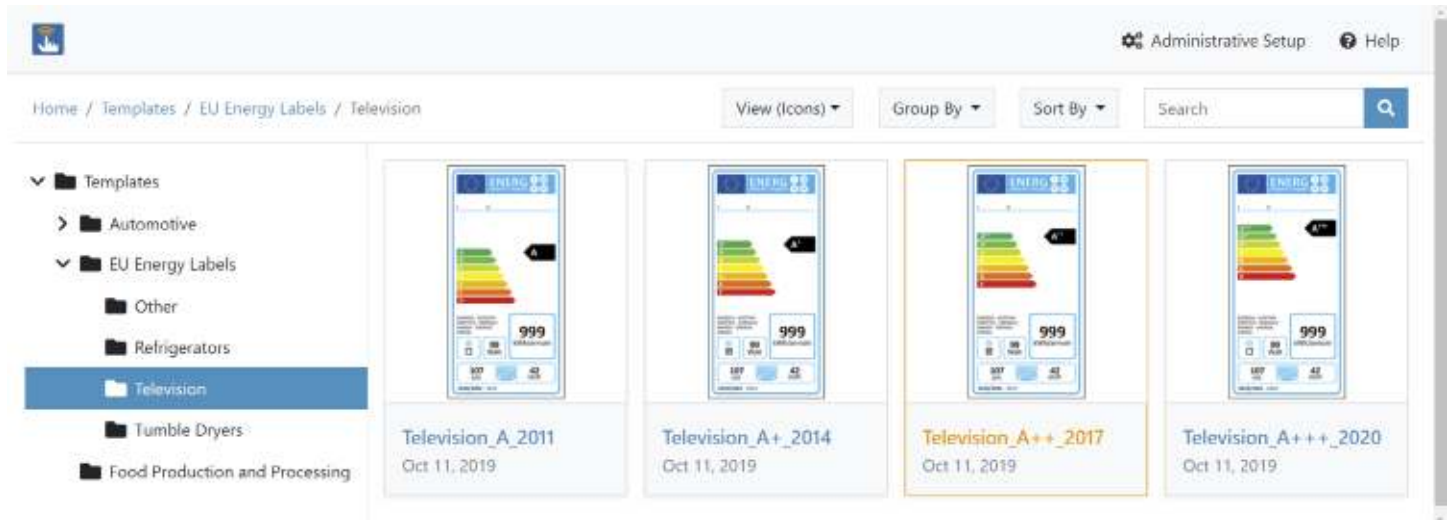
Administrative Setup   Help

Home / Templates / EU Energy Labels / Television

View (Icons)   Group By   Sort By   Search

Templates
Automotive
EU Energy Labels
Other
Refrigerators
Television
Tumble Dryers
Food Production and Processing

ENERG
A
999

Television_A_2011
Oct 11, 2019

ENERG
A+
999

Television_A+_2014
Oct 11, 2019

ENERG
A++
999

Television_A++_2017
Oct 11, 2019

ENERG
A+++
999

Television_A+++_2020
Oct 11, 2019